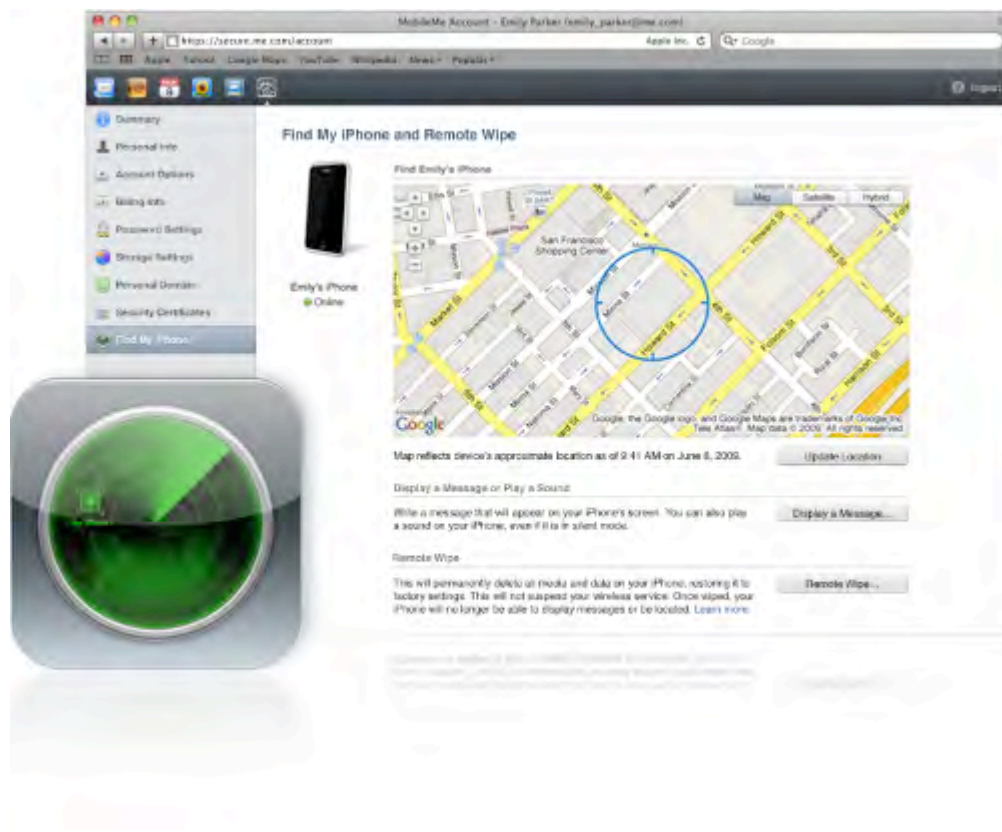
MobileMe Account - Emily Parker (emily_parker@me.com)

https://secure.me.com/account

Apple Inc. C

Google

Apple Yahoo! Google Maps YouTube Wikipedia News Popular

Logout

Summary

Personal Info

Account Options

Billing Info

Password Settings

Storage Settings

Personal Domain

Security Certificates

Find My iPhone

Find My iPhone and Remote Wipe

Emily's iPhone

Online

Find Emily's iPhone

Map Satellite Hybrid

San Francisco Shopping Center

Market St

Mission St

Minna St

Natoma St

Howard St

Folsom St

Google

Google, the Google logo, and Google Maps are trademarks of Google Inc. Tele Atlas. Map data © 2009. All rights reserved.

Map reflects device's approximate location as of 9:41 AM on June 8, 2009.

Update Location

Display a Message or Play a Sound

Write a message that will appear on your iPhone's screen. You can also play a sound on your iPhone, even if it is in silent mode.

Display a Message...

Remote Wipe

This will permanently delete all media and data on your iPhone, restoring it to factory settings. This will not suspend your wireless service. Once wiped, your iPhone will no longer be able to display messages or be located. Learn more

Remote Wipe...

My iPhone